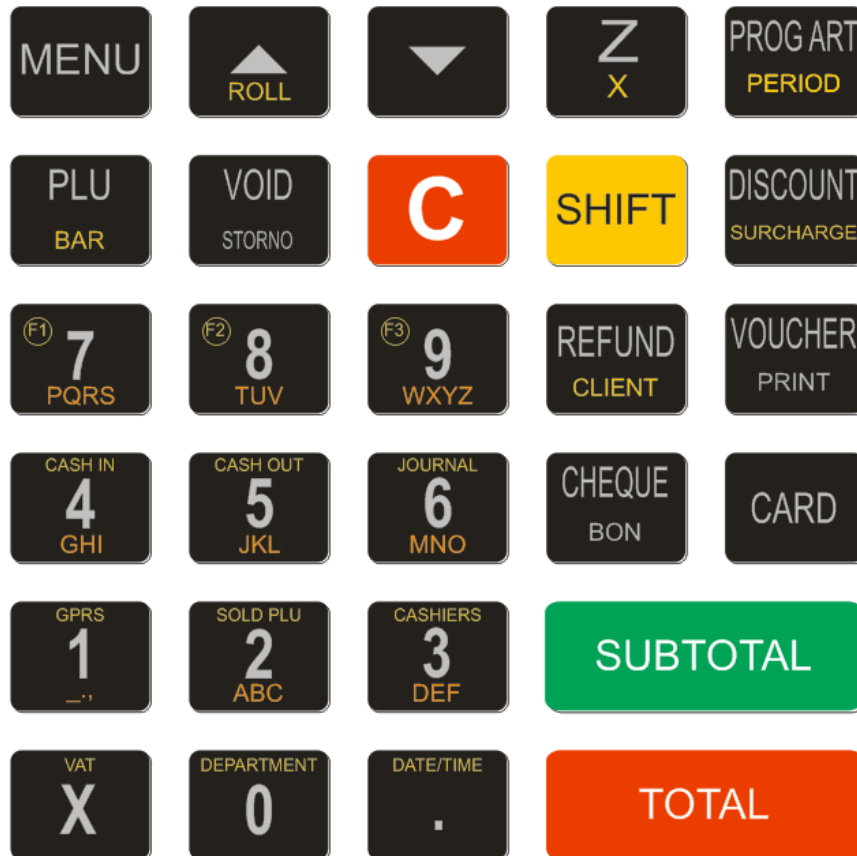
MENU

ROLL

Z
X

PROG ART
PERIOD

PLU
BAR

VOID
STORNO

C

SHIFT

DISCOUNT
SURCHARGE

F1 7
PQRS

F2 8
TUV

F3 9
WXYZ

REFUND
CLIENT

VOUCHER
PRINT

CASH IN
4
GHI

CASH OUT
5
JKL

JOURNAL
6
MNO

CHEQUE
BON

CARD

GPRS
1
_.,

SOLD PLU
2
ABC

CASHIERS
3
DEF

SUBTOTAL

VAT
X

DEPARTMENT
0

DATE/TIME
.

TOTAL